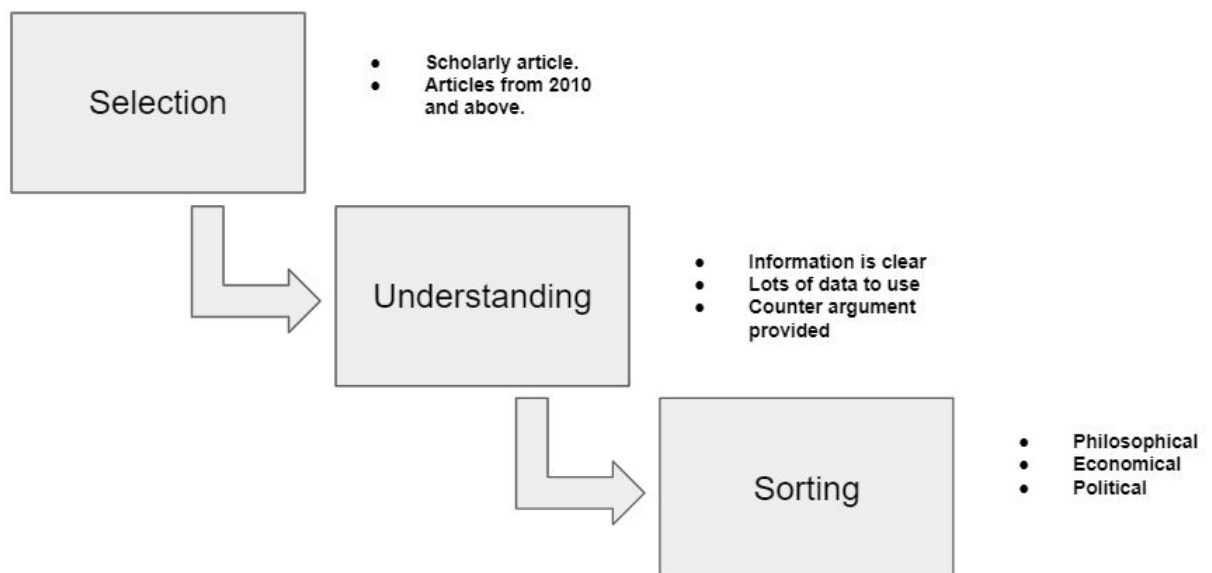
Selection

- Scholarly article.
- Articles from 2010 and above.

Understanding

- Information is clear
- Lots of data to use
- Counter argument provided

Sorting

- Philosophical
- Economical
- Political